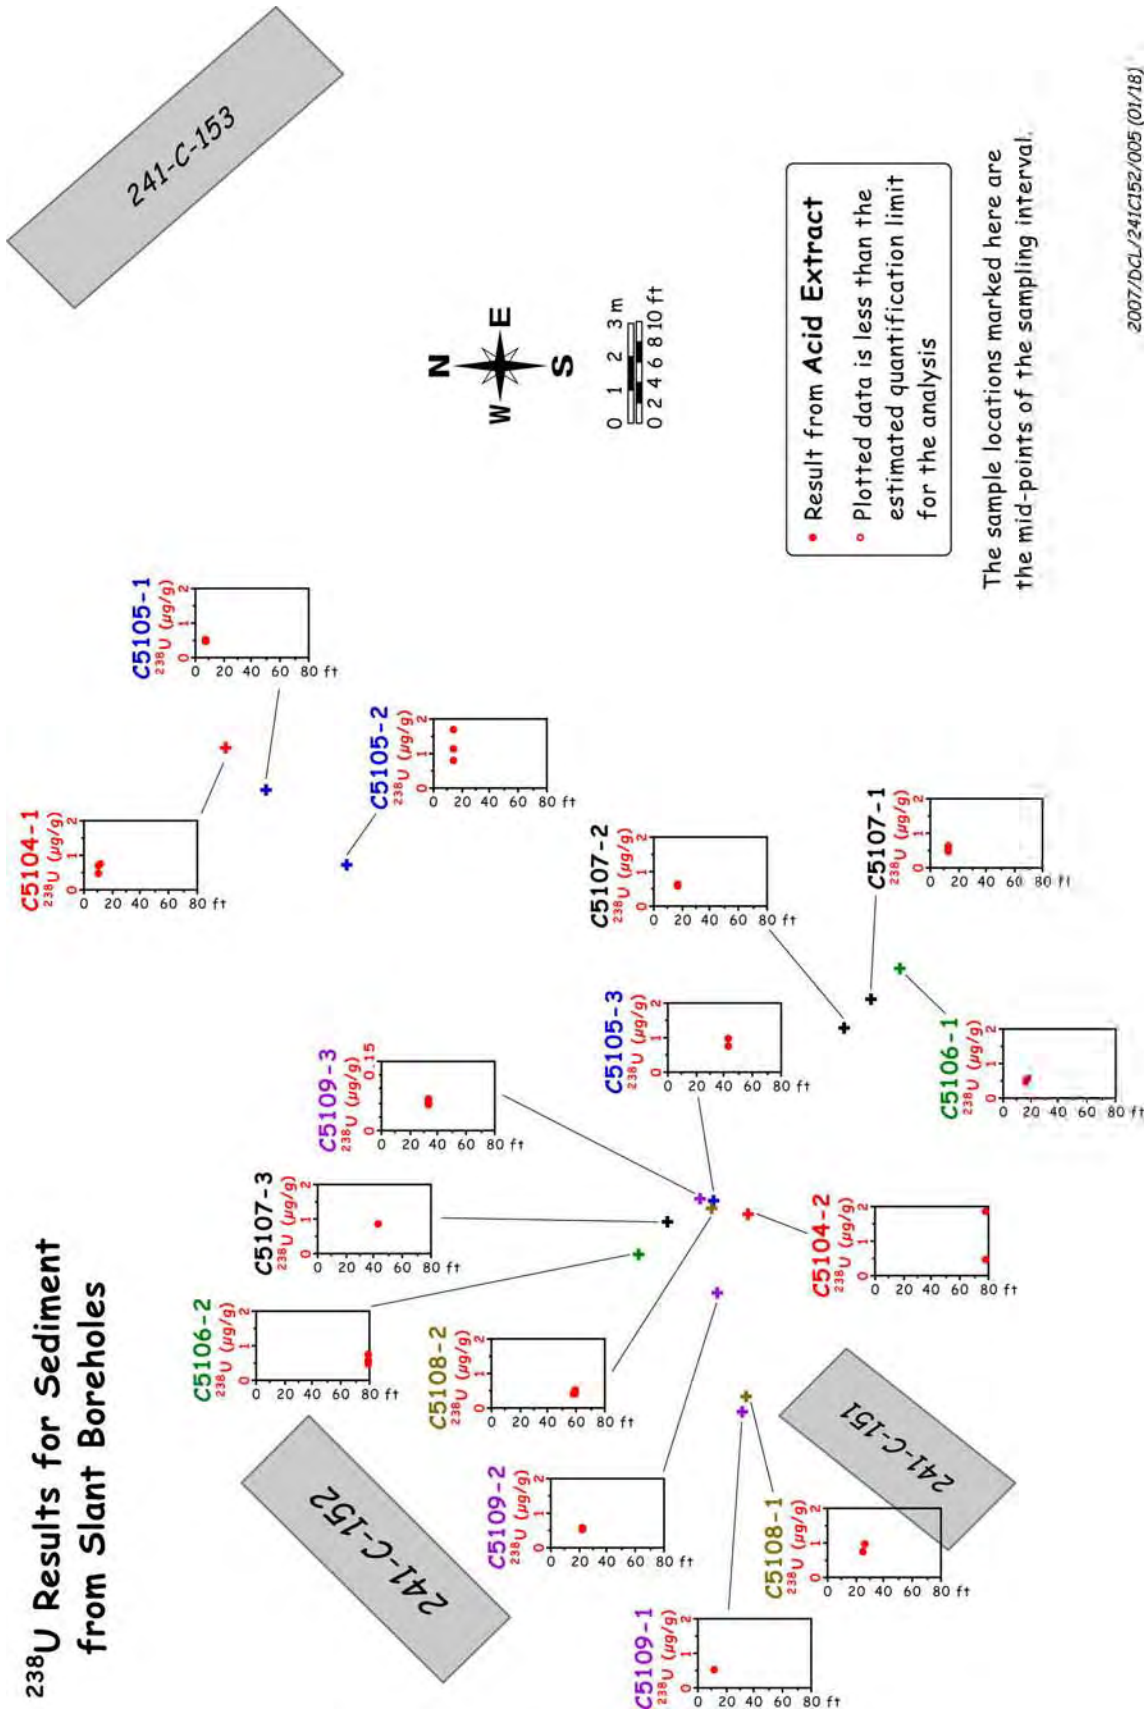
$^{238}$U Results for Sediment from Slant Boreholes

241-C-153

241-C-152

241-C-151

N E S W

0 1 2 3 m
0 2 4 6 8 10 ft

Result from Acid Extract

Plotted data is less than the estimated quantification limit for the analysis

The sample locations marked here are the mid-points of the sampling interval.

2007/DCL/241C152/005 (01/18)

C5105-1
$^{238}$U (μg/g)
0 1 2
0 20 40 60 80 ft

C5104-1
$^{238}$U (μg/g)
0 1 2
0 20 40 60 80 ft

C5105-2
$^{238}$U (μg/g)
0 1 2
0 20 40 60 80 ft

C5107-2
$^{238}$U (μg/g)
0 1 2
0 20 40 60 80 ft

C5107-1
$^{238}$U (μg/g)
0 1 2
0 20 40 60 80 ft

C5105-3
$^{238}$U (μg/g)
0 1 2
0 20 40 60 80 ft

C5106-1
$^{238}$U (μg/g)
0 1 2
0 20 40 60 80 ft

C5109-3
$^{238}$U (μg/g)
0 0.15
0 20 40 60 80 ft

C5107-3
$^{238}$U (μg/g)
0 1 2
0 20 40 60 80 ft

C5104-2
$^{238}$U (μg/g)
0 1 2
0 20 40 60 80 ft

C5106-2
$^{238}$U (μg/g)
0 1 2
0 20 40 60 80 ft

C5108-2
$^{238}$U (μg/g)
0 1 2
0 20 40 60 80 ft

C5109-2
$^{238}$U (μg/g)
0 1 2
0 20 40 60 80 ft

C5108-1
$^{238}$U (μg/g)
0 1 2
0 20 40 60 80 ft

C5109-1
$^{238}$U (μg/g)
0 1 2
0 20 40 60 80 ft